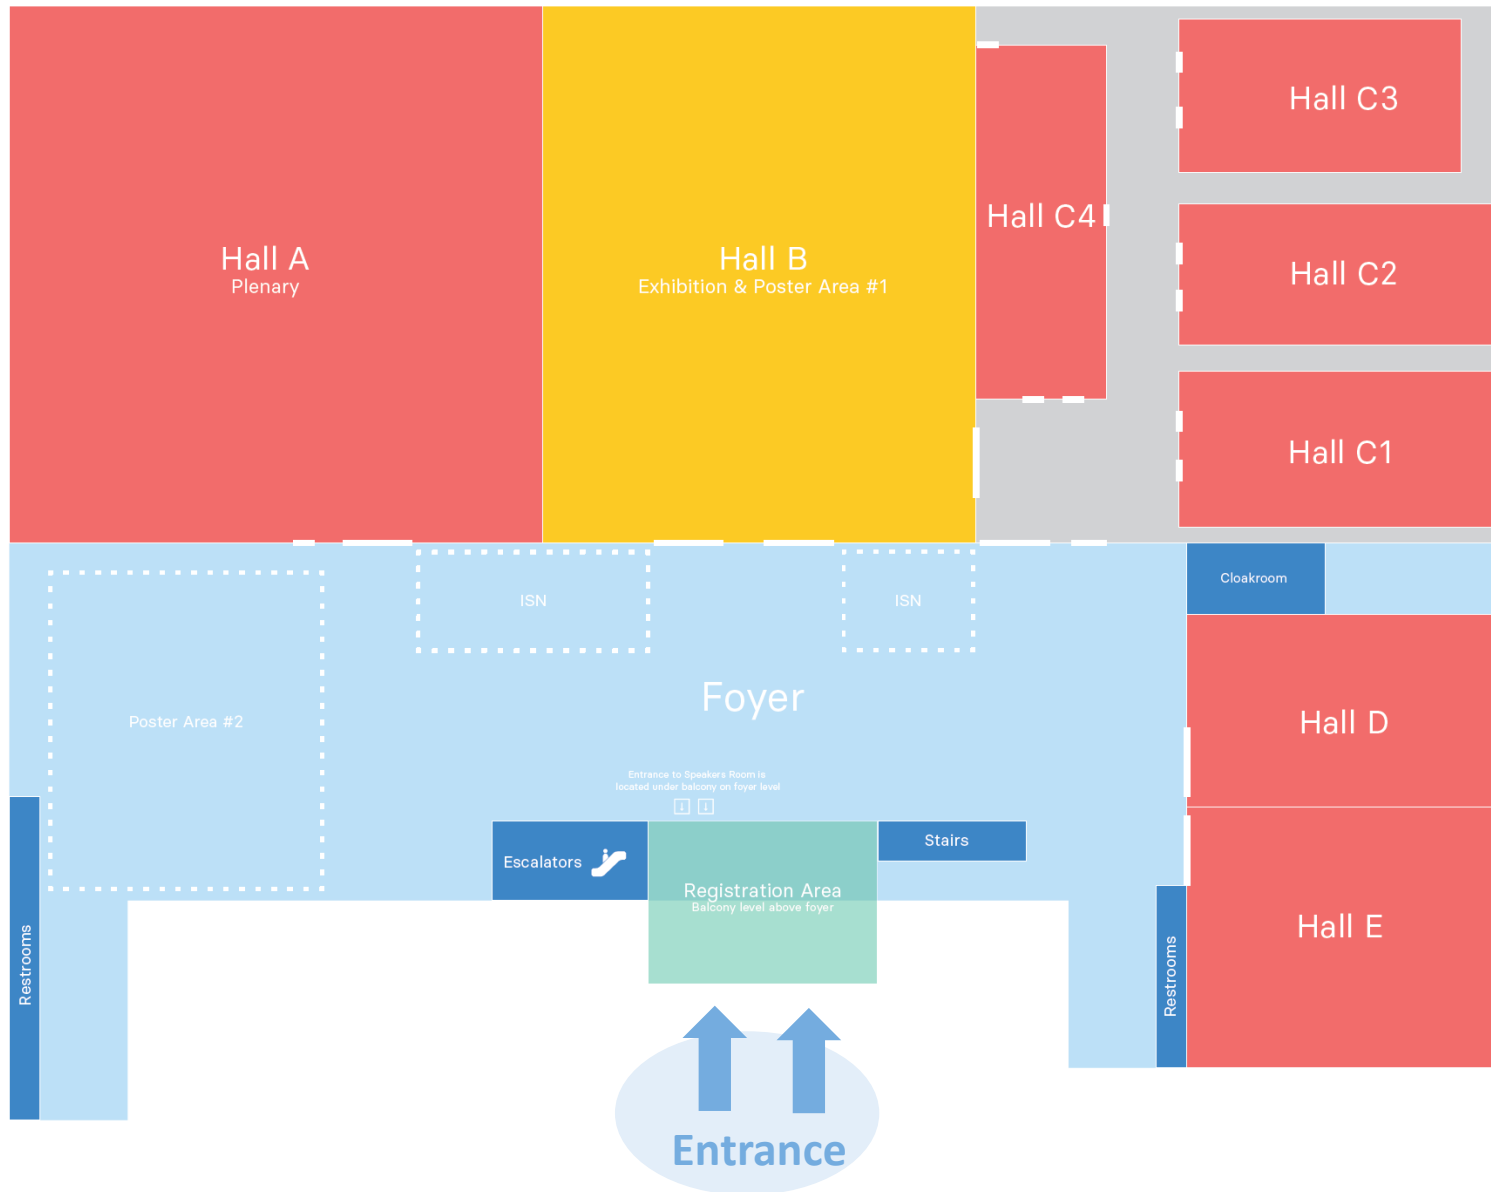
Hall A
Plenary

Hall B
Exhibition & Poster Area #1

Hall C4

Hall C3

Hall C2

Hall C1

ISN

ISN

Cloakroom

Poster Area #2

Foyer

Hall D

Entrance to Speakers Room is located under balcony on foyer level

Escalators

Stairs

Registration Area
Balcony level above foyer

Hall E

Restrooms

Restrooms

Entrance